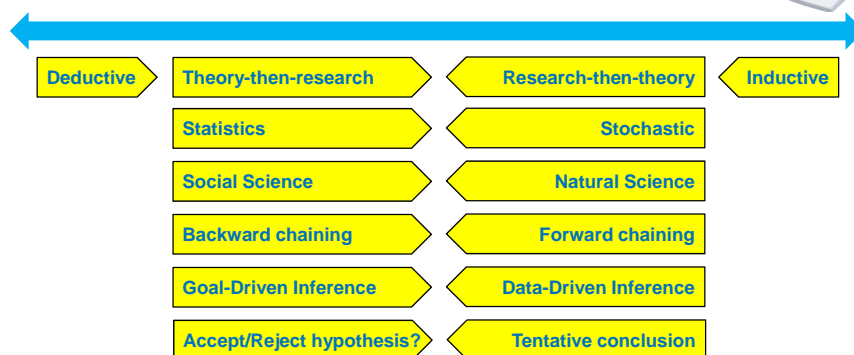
Deductive

Theory-then-research

Research-then-theory

Inductive

Statistics

Stochastic

Social Science

Natural Science

Backward chaining

Forward chaining

Goal-Driven Inference

Data-Driven Inference

Accept/Reject hypothesis?

Tentative conclusion